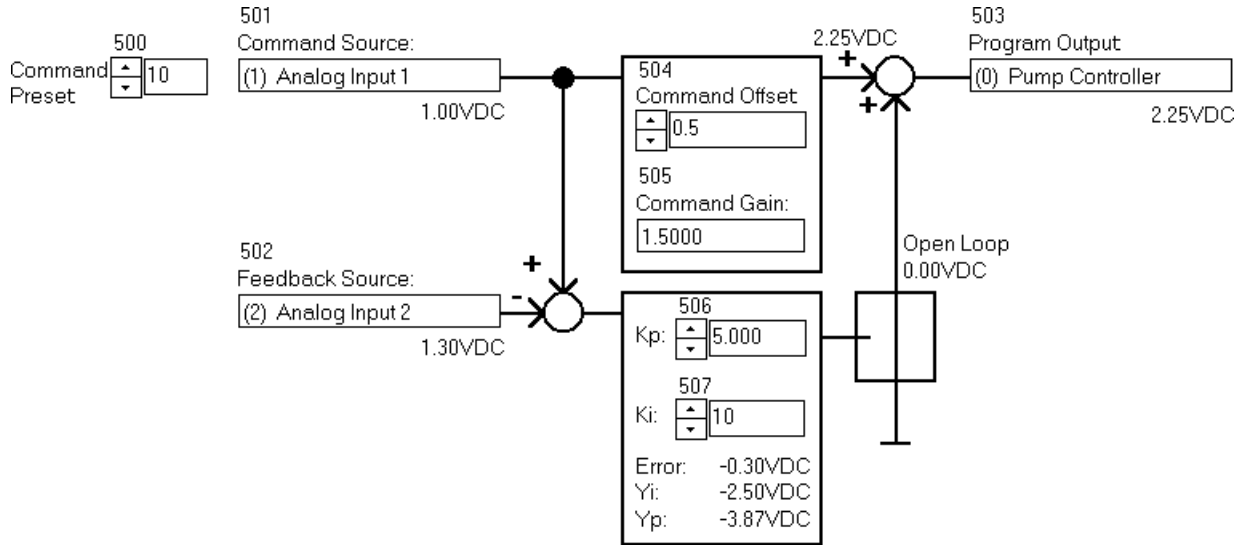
500
Command Preset
10

501
Command Source:
(1) Analog Input 1
1.00VDC

504
Command Offset
0.5

505
Command Gain:
1.5000

2.25VDC
+
+

503
Program Output
(0) Pump Controller
2.25VDC

502
Feedback Source:
(2) Analog Input 2
1.30VDC

+
-

Open Loop
0.00VDC

506
Kp: 5.000

507
Ki: 10

Error: -0.30VDC
Yi: -2.50VDC
Yp: -3.87VDC